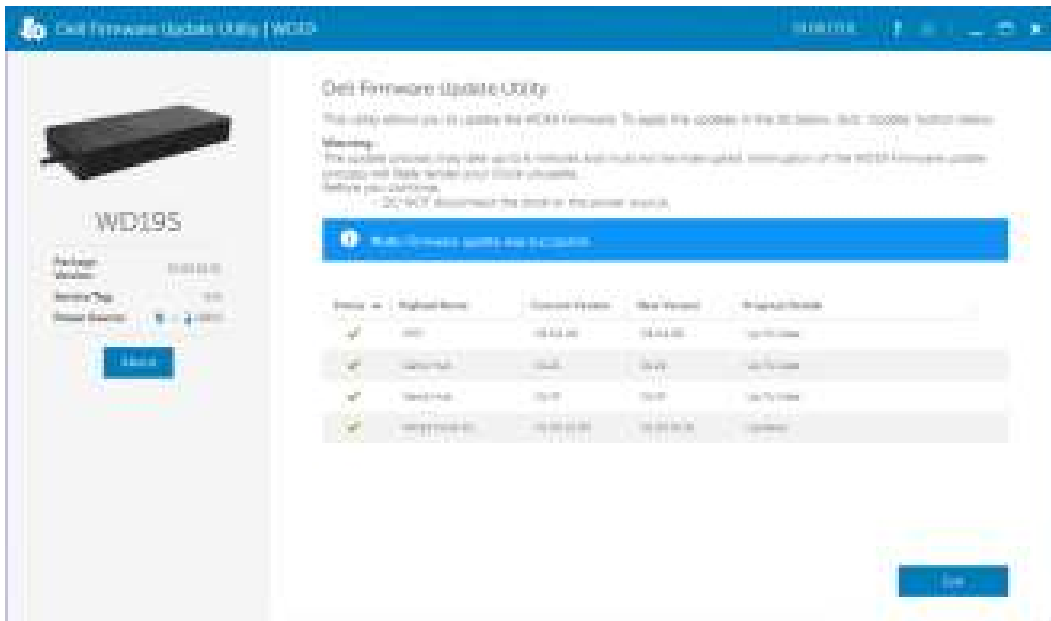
Dell Firmware Update Utility | WD19

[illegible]

WD19S

Package Version: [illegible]

Service Tag: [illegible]

Power Source: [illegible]

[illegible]

Dell Firmware Update Utility

This utility allows you to update the WD19 firmware. To apply the updates in the list below, click 'Update' button below.

Warning:
The update process may take up to 5 minutes and must not be interrupted. Interruption of the WD19 firmware update process will likely render your Dock unusable.
Before you continue:
- DO NOT disconnect the dock or the power source.

Multi-firmware update was successful.

| Status | Payload Name | Current Version | New Version | Progress Details |
|---|---|---|---|---|
| ✓ | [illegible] | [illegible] | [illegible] | Up To Date |
| ✓ | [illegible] | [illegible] | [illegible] | Up To Date |
| ✓ | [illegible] | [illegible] | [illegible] | Up To Date |
| ✓ | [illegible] | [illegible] | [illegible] | Updated |

Exit